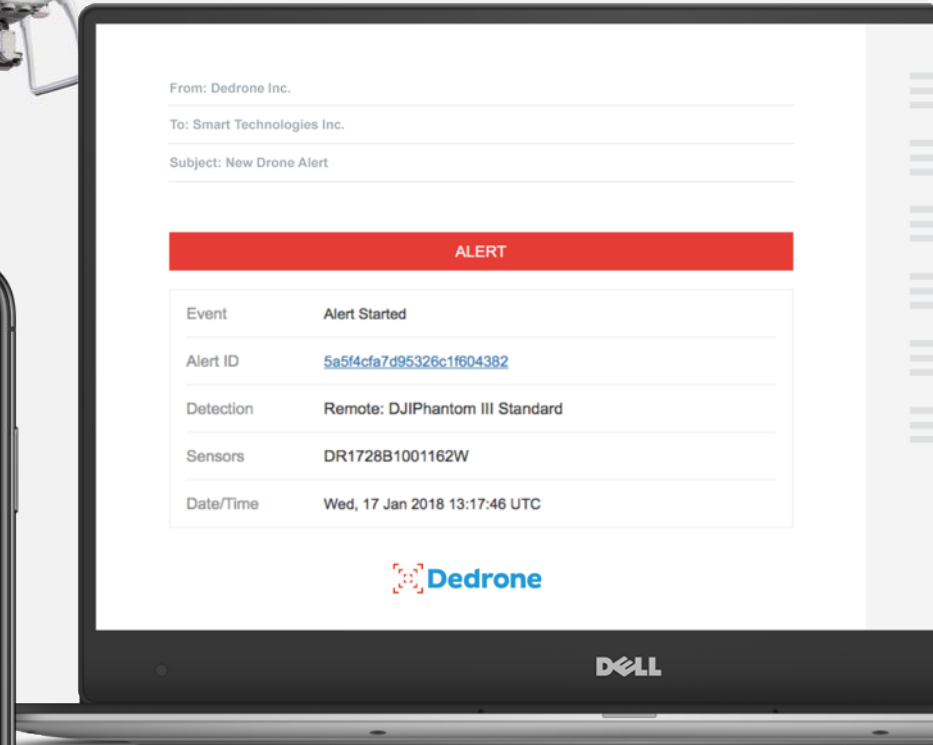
From: Dedrone Inc.

To: Smart Technologies Inc.

Subject: New Drone Alert

ALERT

| | |
|---|---|
| Event | Alert Started |
| Alert ID | 5a5f4cfa7d95326c1f604382 |
| Detection | Remote: DJIPhantom III Standard |
| Sensors | DR1728B1001162W |
| Date/Time | Wed, 17 Jan 2018 13:17:46 UTC |

Dedrone

DELL